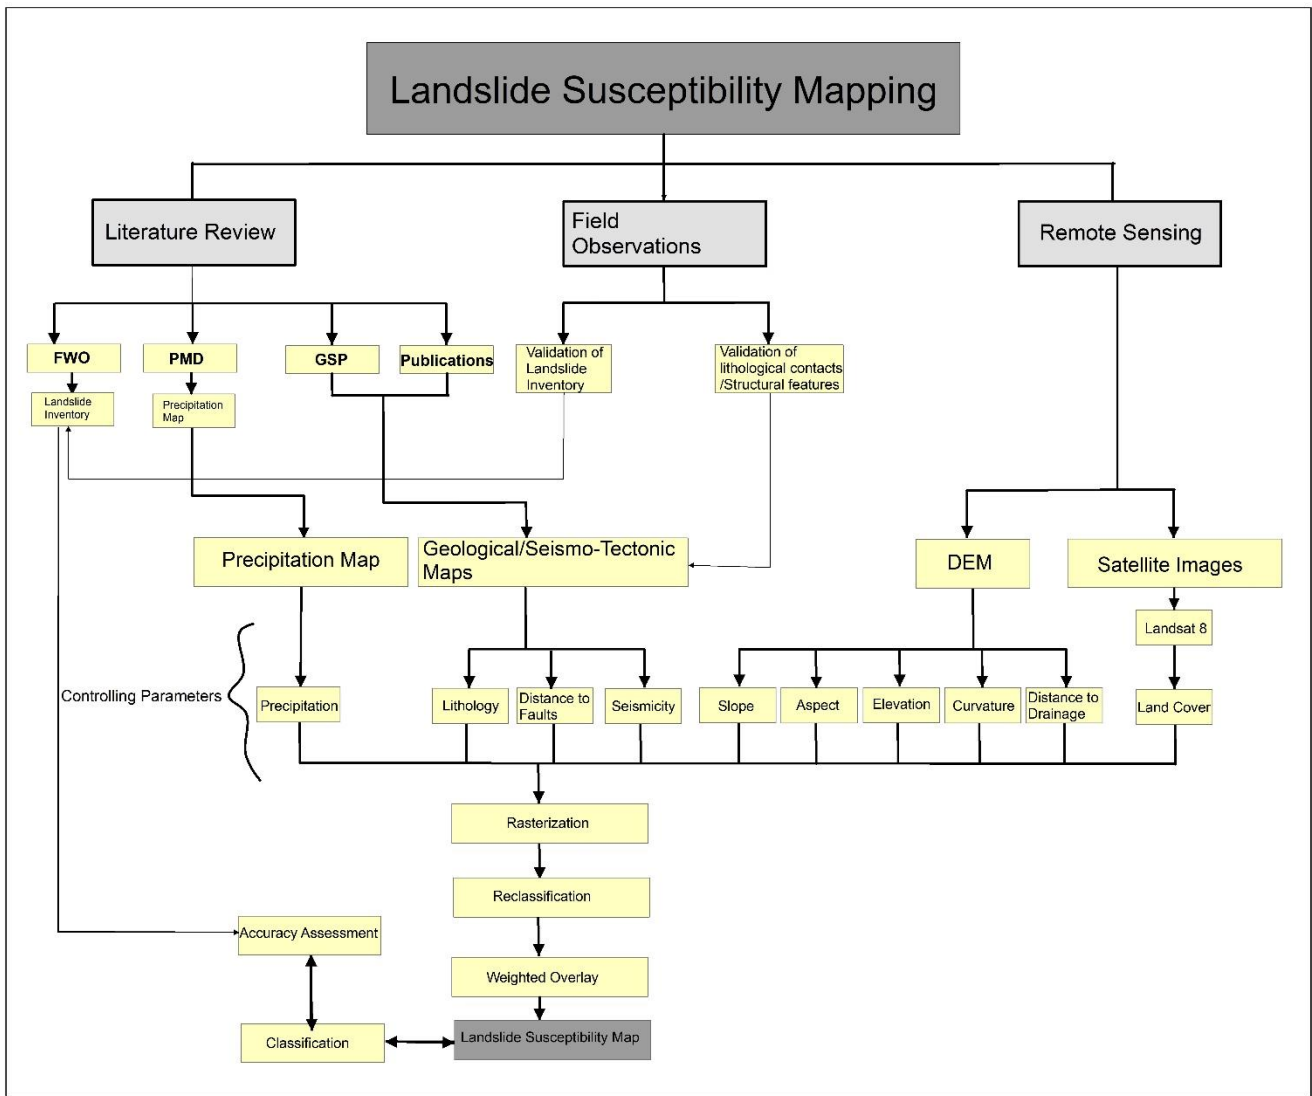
Landslide Susceptibility Mapping

Literature Review

Field Observations

Remote Sensing

FWO

PMD

GSP

Publications

Validation of Landslide Inventory

Validation of lithological contacts /Structural features

Landslide Inventory

Precipitation Map

Precipitation Map

Geological/Seismo-Tectonic Maps

DEM

Satellite Images

Landsat 8

Controlling Parameters

Precipitation

Lithology

Distance to Faults

Seismicity

Slope

Aspect

Elevation

Curvature

Distance to Drainage

Land Cover

Rasterization

Reclassification

Weighted Overlay

Accuracy Assessment

Classification

Landslide Susceptibility Map